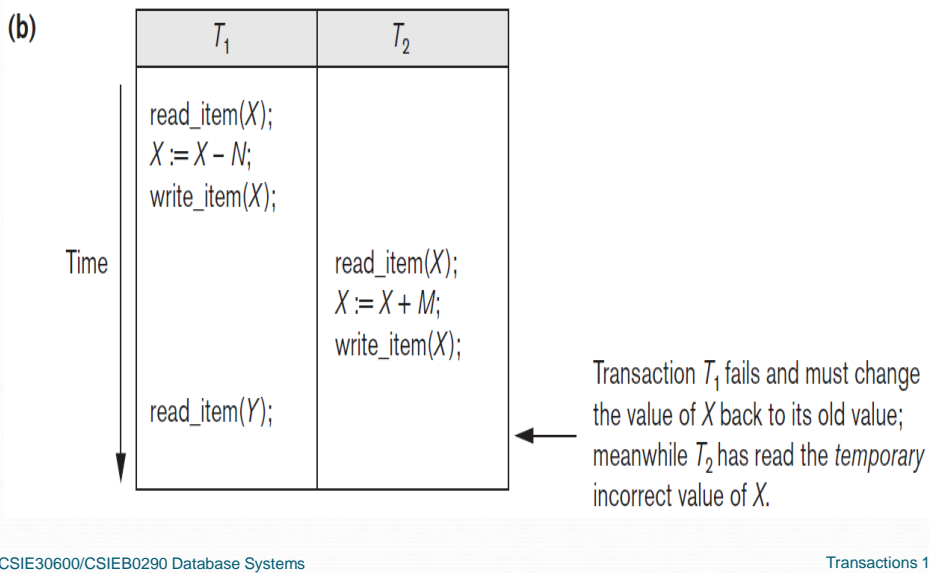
(b)

| $T_1$ | $T_2$ |
|---|---|
| read_item($X$); $X := X - N$; write_item($X$); | |
| | read_item($X$); $X := X + M$; write_item($X$); |
| read_item($Y$); | |

Time

Transaction $T_1$ fails and must change the value of $X$ back to its old value; meanwhile $T_2$ has read the *temporary* incorrect value of $X$.

CSIE30600/CSIEB0290 Database Systems

Transactions 1